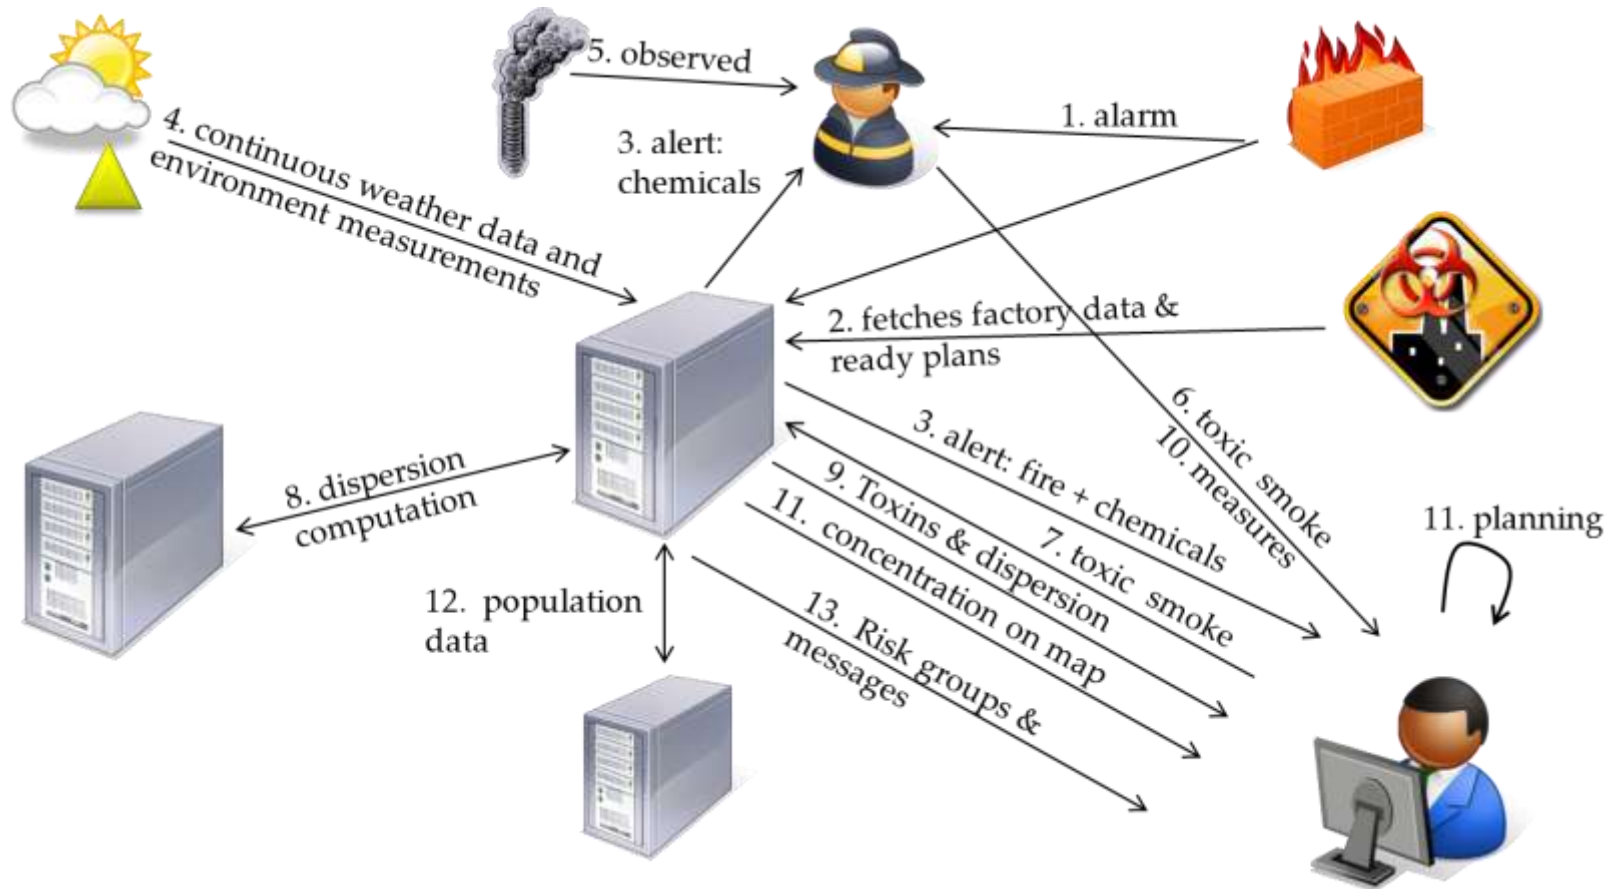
5. observed

1. alarm

4. continuous weather data and environment measurements

3. alert: chemicals

2. fetches factory data & ready plans

6. toxic smoke
10. measures

3. alert: fire + chemicals

7. toxic smoke

9. Toxins & dispersion

11. concentration on map

8. dispersion computation

11. planning

12. population data

13. Risk groups & messages